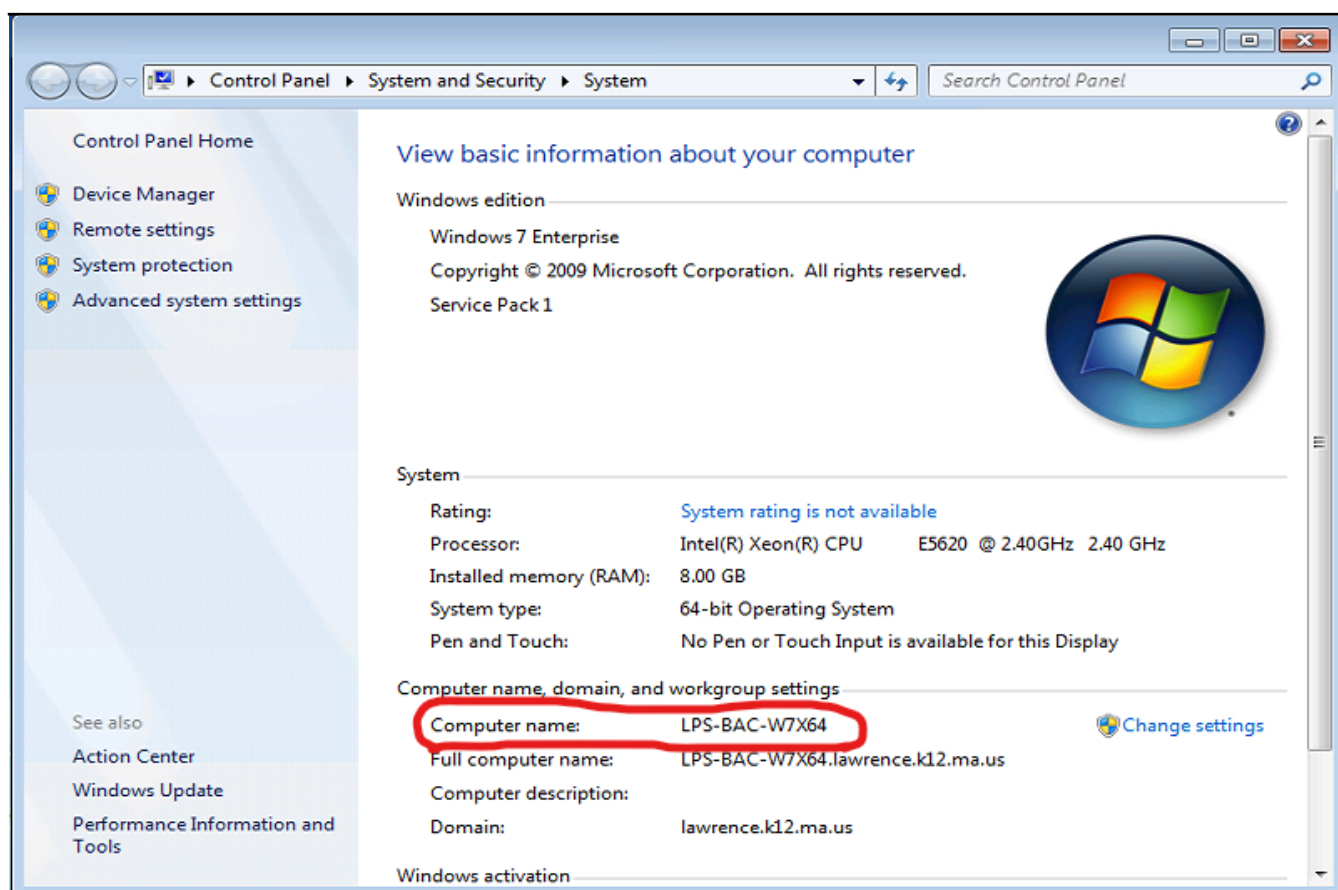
Control Panel ▸ System and Security ▸ System

Search Control Panel

Control Panel Home

Device Manager
Remote settings
System protection
Advanced system settings

See also
Action Center
Windows Update
Performance Information and Tools

View basic information about your computer

Windows edition
Windows 7 Enterprise
Copyright © 2009 Microsoft Corporation. All rights reserved.
Service Pack 1

System

| | |
|---|---|
| Rating: | System rating is not available |
| Processor: | Intel(R) Xeon(R) CPU E5620 @ 2.40GHz 2.40 GHz |
| Installed memory (RAM): | 8.00 GB |
| System type: | 64-bit Operating System |
| Pen and Touch: | No Pen or Touch Input is available for this Display |

Computer name, domain, and workgroup settings

| | |
|---|---|
| Computer name: | LPS-BAC-W7X64 |
| Full computer name: | LPS-BAC-W7X64.lawrence.k12.ma.us |
| Computer description: | |
| Domain: | lawrence.k12.ma.us |

Change settings

Windows activation